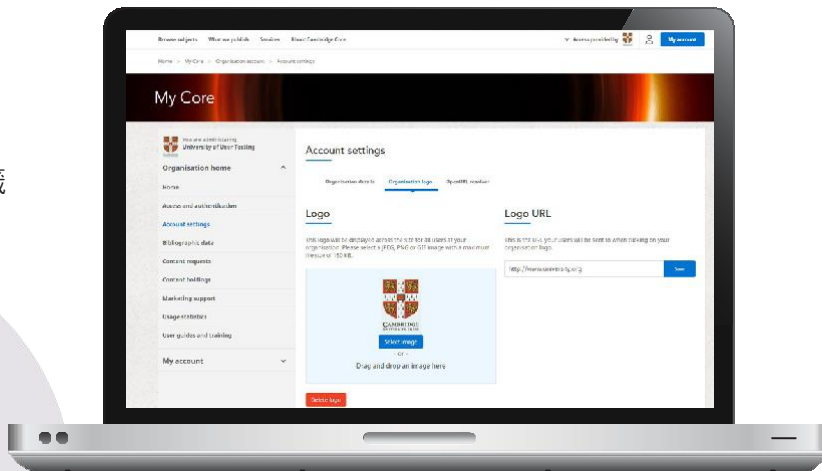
Browse subjects What we publish Services About Cambridge Core

Access provided by My account

Home > My Core > Organisation account > Account settings

My Core

You are administering
University of User Testing

Organisation home

Home

Access and authentication

Account settings

Bibliographic data

Content requests

Content holdings

Marketing support

Usage statistics

User guides and training

My account

Account settings

Organisation details Organisation logo OpenURL resolver

Logo

This logo will be displayed across the site for all users of your organisation. Please select a JPEG, PNG or GIF image with a maximum filesize of 150 KB.

CAMBRIDGE

Select image

- or -

Drag and drop an image here

Delete logo

Logo URL

This is the URL your users will be sent to when clicking on your organisation logo.

http://www.university.org

Save